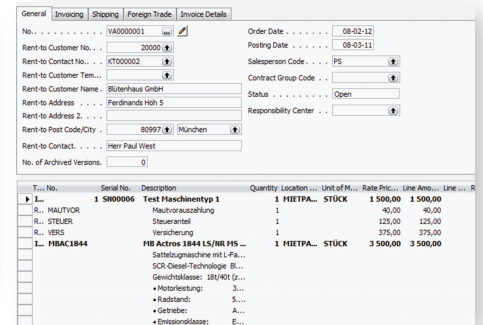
General | Invoicing | Shipping | Foreign Trade | Invoice Details

No. . . . . . . . . . . . . . VA0000001
Rent-to Customer No. . . 20000
Rent-to Contact No. . . . KT000002
Rent-to Customer Tem...
Rent-to Customer Name . Blütenhaus GmbH
Rent-to Address . . . . . . Ferdinands Höh 5
Rent-to Address 2. . . . .
Rent-to Post Code/City . 80997 München
Rent-to Contact. . . . . . Herr Paul West
No. of Archived Versions. 0

Order Date . . . . . . . 08-02-12
Posting Date . . . . . . 08-03-11
Salesperson Code . . . . PS
Contract Group Code . .
Status . . . . . . . . . . . Open
Responsibility Center . .

| T... | No. | Serial No. | Description | Quantity | Location ... | Unit of M... | Rate Pric... | Line Amo... | Line ... | R |
|---|---|---|---|---|---|---|---|---|---|---|
| I... | 1 | SN00006 | Test Maschinentyp 1 | 1 | MIETPA... | STÜCK | 1 500,00 | 1 500,00 | | |
| R... | MAUTVOR | | Mautvorauszahlung | 1 | | | 40,00 | 40,00 | | |
| R... | STEUER | | Steueranteil | 1 | | | 125,00 | 125,00 | | |
| R... | VERS | | Versicherung | 1 | | | 375,00 | 375,00 | | |
| I... | MBAC1844 | | MB Actros 1844 LS/NR MS ... | 1 | MIETPA... | STÜCK | 3 500,00 | 3 500,00 | | |
| | | | Sattelzugmaschine mit L-Fa... | | | | | | | |
| | | | SCR-Diesel-Technologie Bl... | | | | | | | |
| | | | Gewichtsklasse: 18t/40t (z... | | | | | | | |
| | | | • Motorleistung: 3... | | | | | | | |
| | | | • Radstand: 5.... | | | | | | | |
| | | | • Getriebe: A... | | | | | | | |
| | | | • Emissionsklasse: E... | | | | | | | |